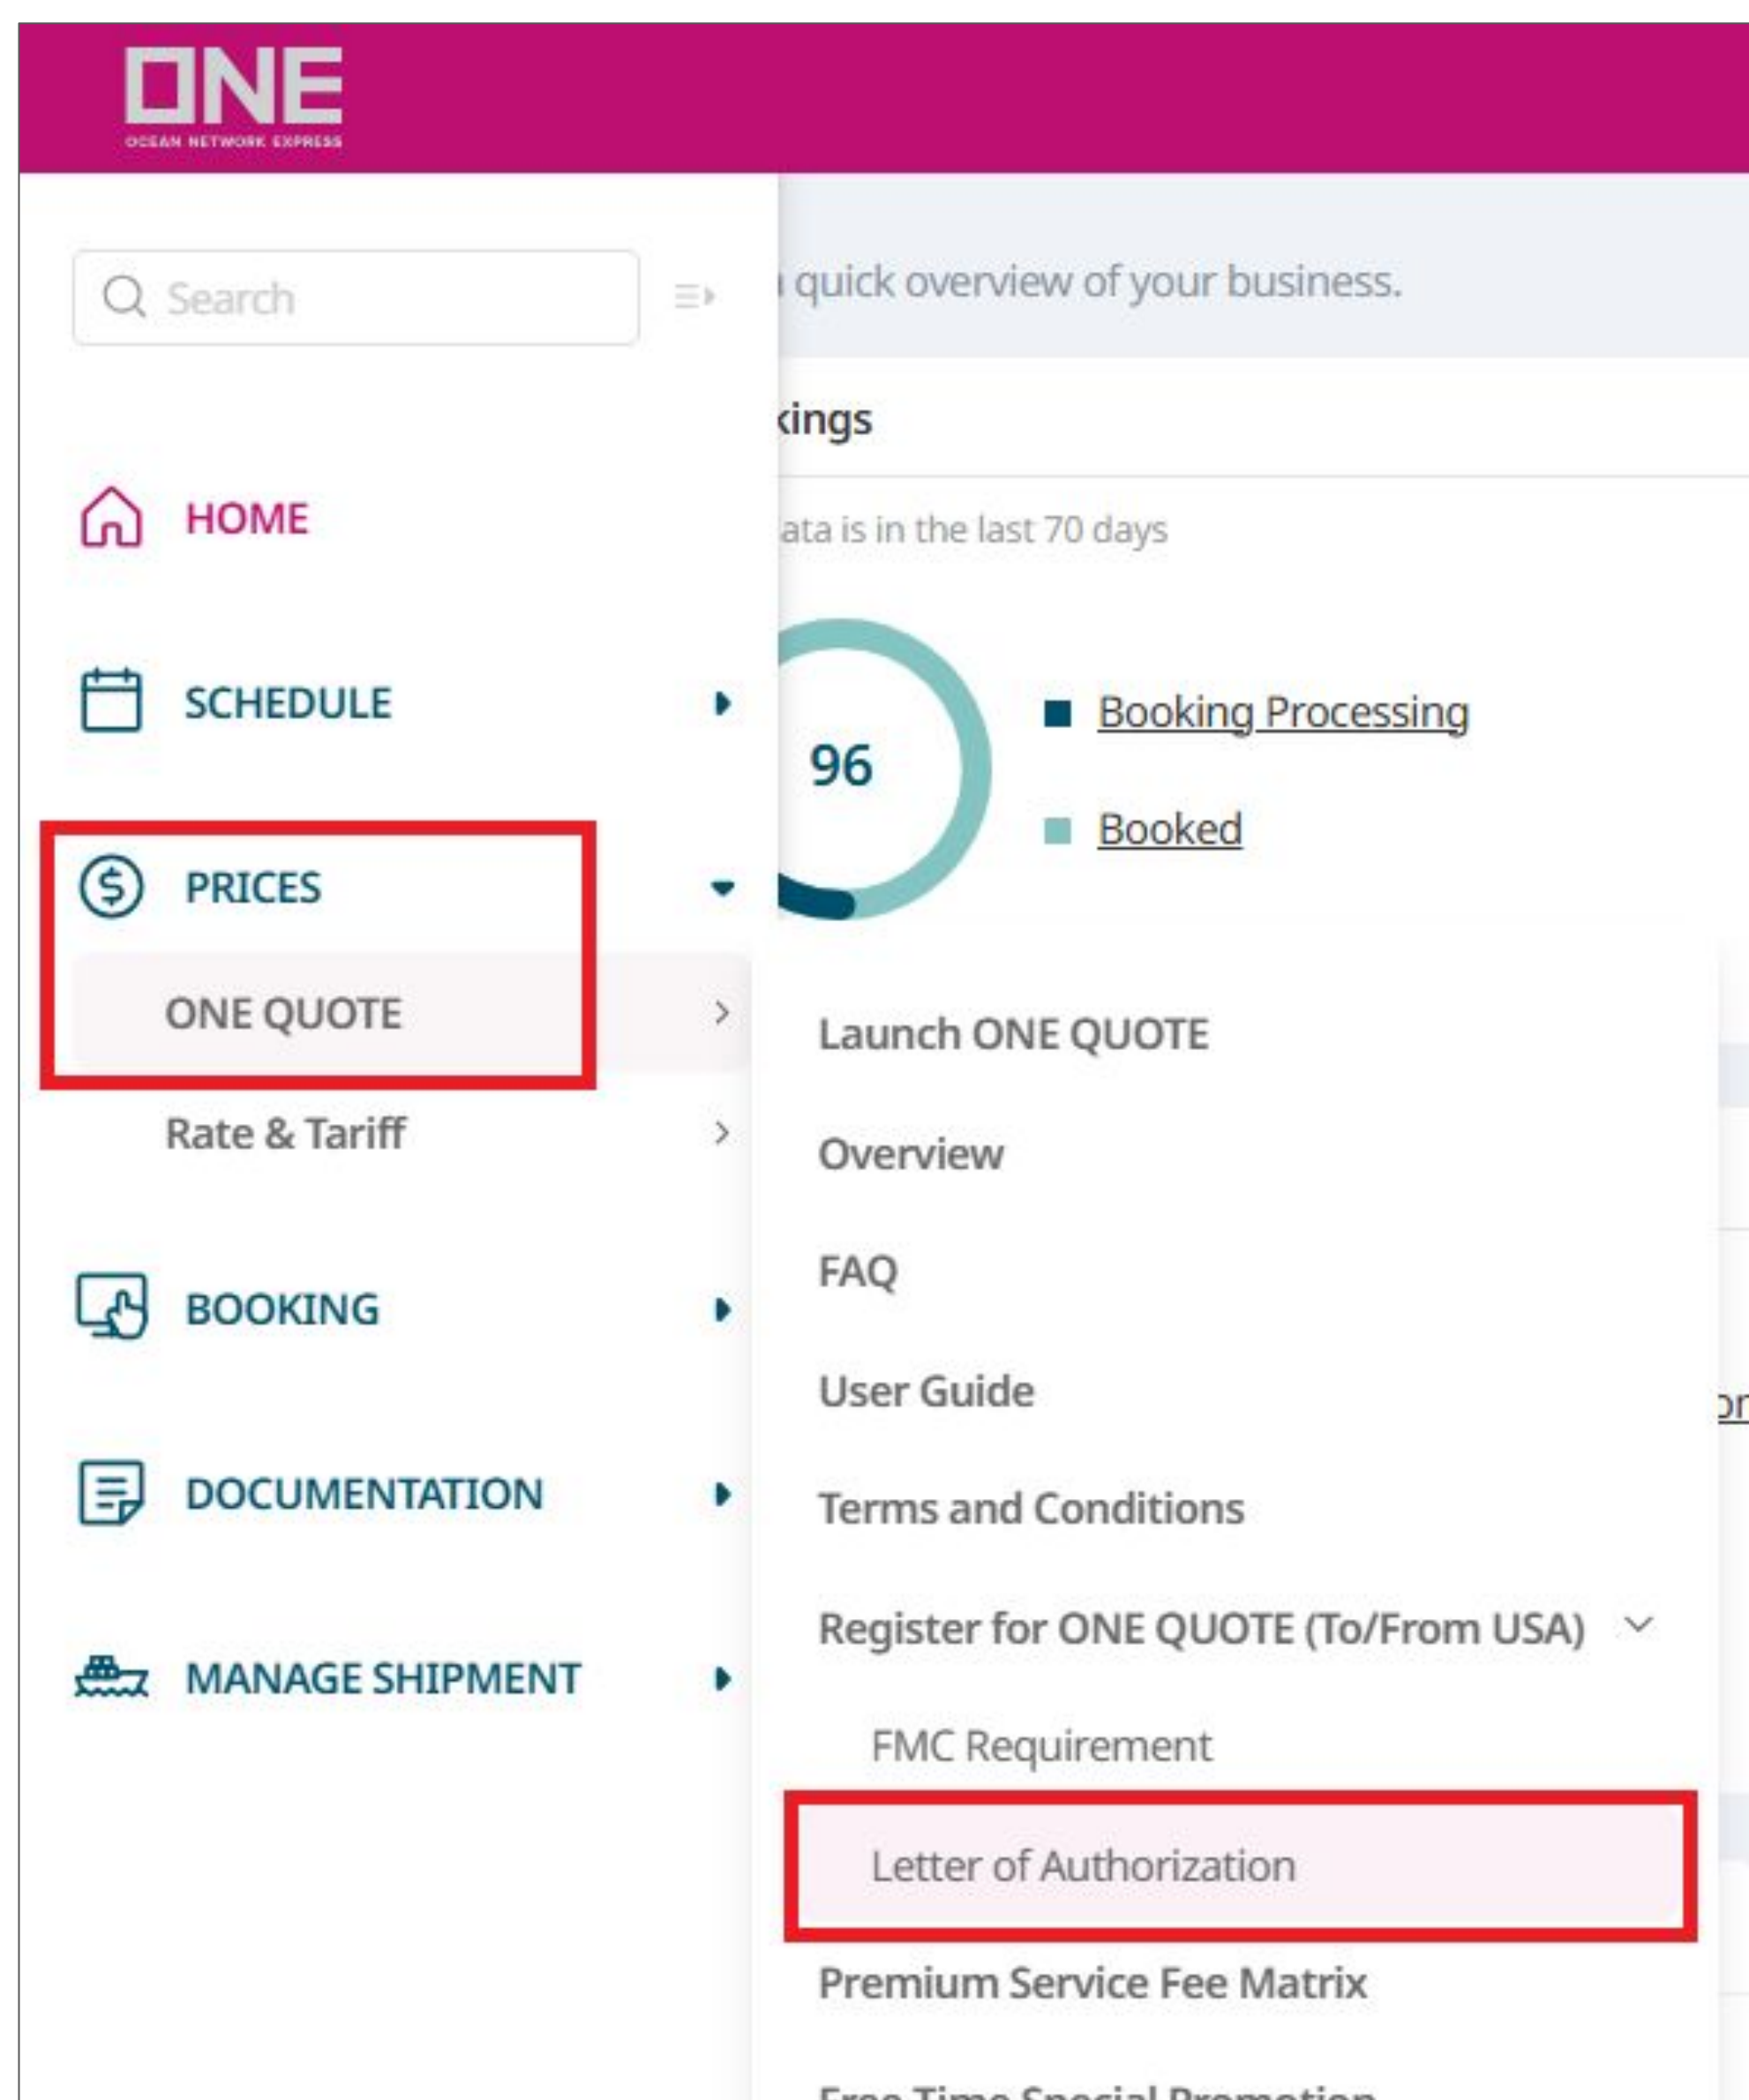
ONE
OCEAN NETWORK EXPRESS

Search

quick overview of your business.

kings

ata is in the last 70 days

96

Booking Processing

Booked

HOME

SCHEDULE

PRICES

ONE QUOTE

Rate & Tariff

BOOKING

DOCUMENTATION

MANAGE SHIPMENT

Launch ONE QUOTE

Overview

FAQ

User Guide

Terms and Conditions

Register for ONE QUOTE (To/From USA)

FMC Requirement

Letter of Authorization

Premium Service Fee Matrix

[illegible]